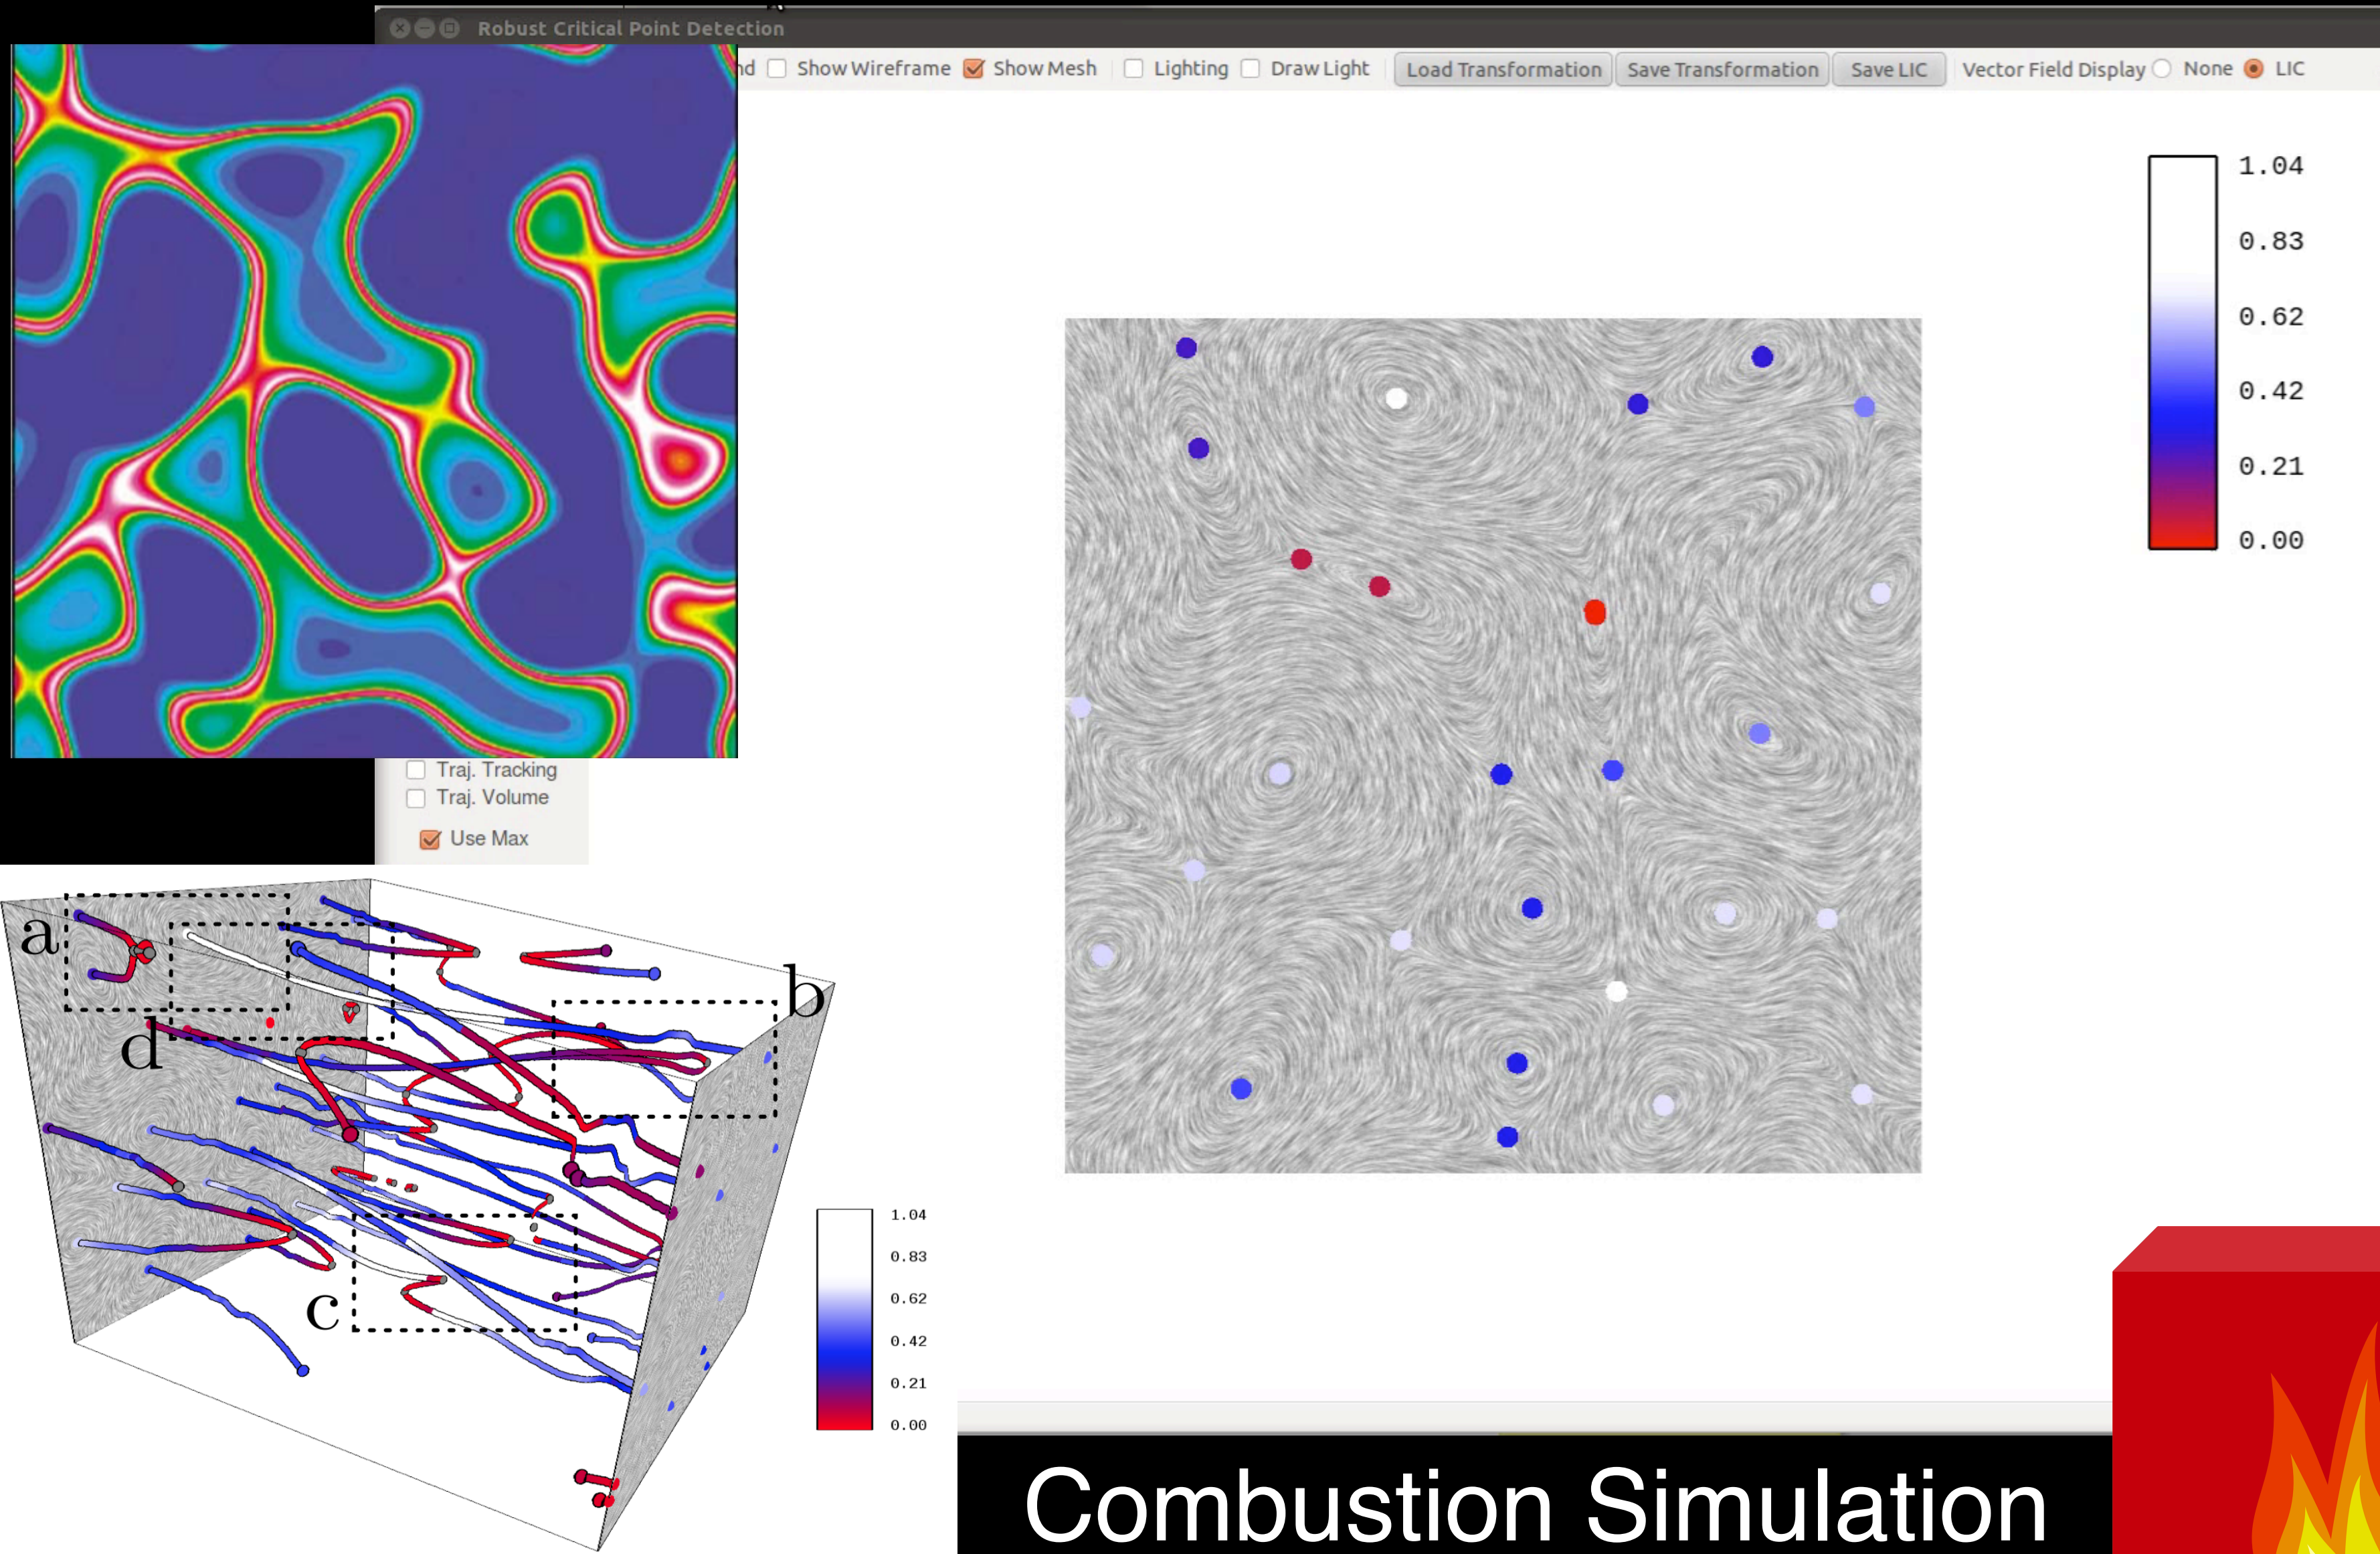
Robust Critical Point Detection

nd Show Wireframe Show Mesh Lighting Draw Light Load Transformation Save Transformation Save LIC Vector Field Display None LIC

1.04
0.83
0.62
0.42
0.21
0.00

Traj. Tracking
Traj. Volume
Use Max

a
b
c
d

1.04
0.83
0.62
0.42
0.21
0.00

Combustion Simulation